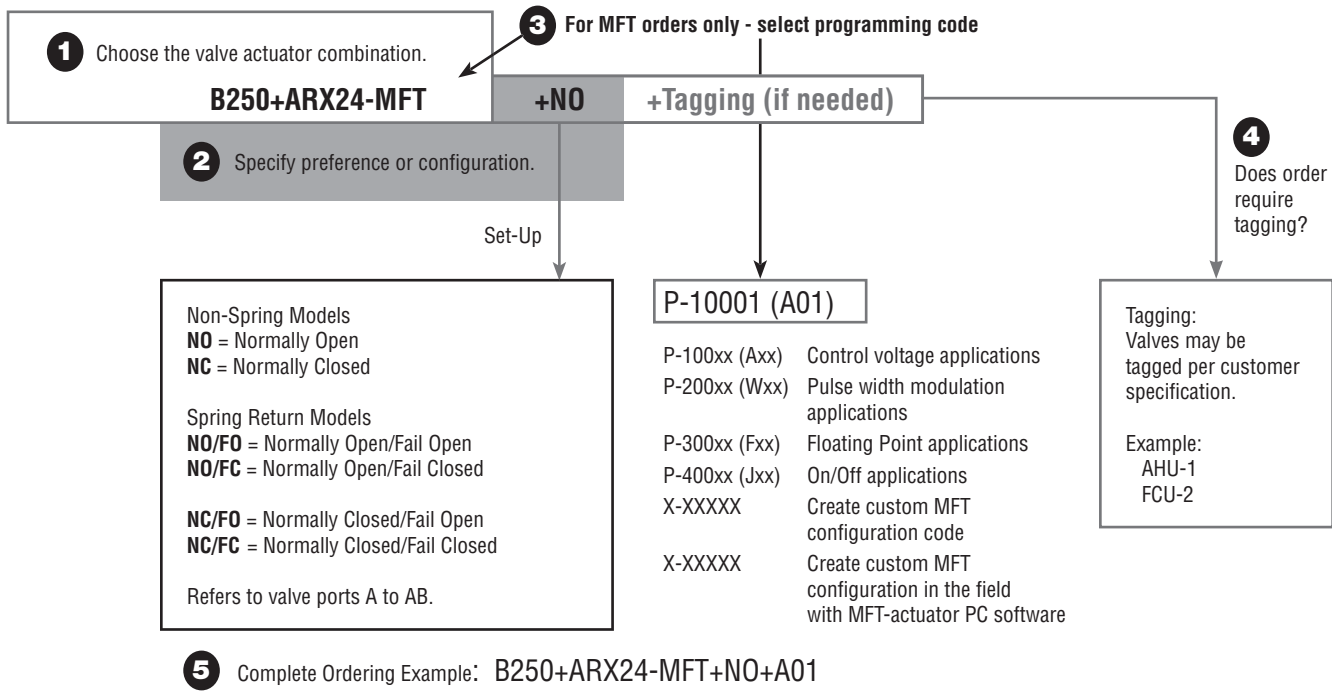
1 Choose the valve actuator combination.

3 For MFT orders only - select programming code

B250+ARX24-MFT | +NO | +Tagging (if needed)

2 Specify preference or configuration.

4 Does order require tagging?

Set-Up

Non-Spring Models
**NO** = Normally Open
**NC** = Normally Closed

Spring Return Models
**NO/FO** = Normally Open/Fail Open
**NO/FC** = Normally Open/Fail Closed

**NC/FO** = Normally Closed/Fail Open
**NC/FC** = Normally Closed/Fail Closed

Refers to valve ports A to AB.

P-10001 (A01)

| | |
|---|---|
| P-100xx (Axx) | Control voltage applications |
| P-200xx (Wxx) | Pulse width modulation applications |
| P-300xx (Fxx) | Floating Point applications |
| P-400xx (Jxx) | On/Off applications |
| X-XXXXX | Create custom MFT configuration code |
| X-XXXXX | Create custom MFT configuration in the field with MFT-actuator PC software |

Tagging:
Valves may be tagged per customer specification.

Example:
AHU-1
FCU-2

5 Complete Ordering Example: B250+ARX24-MFT+NO+A01